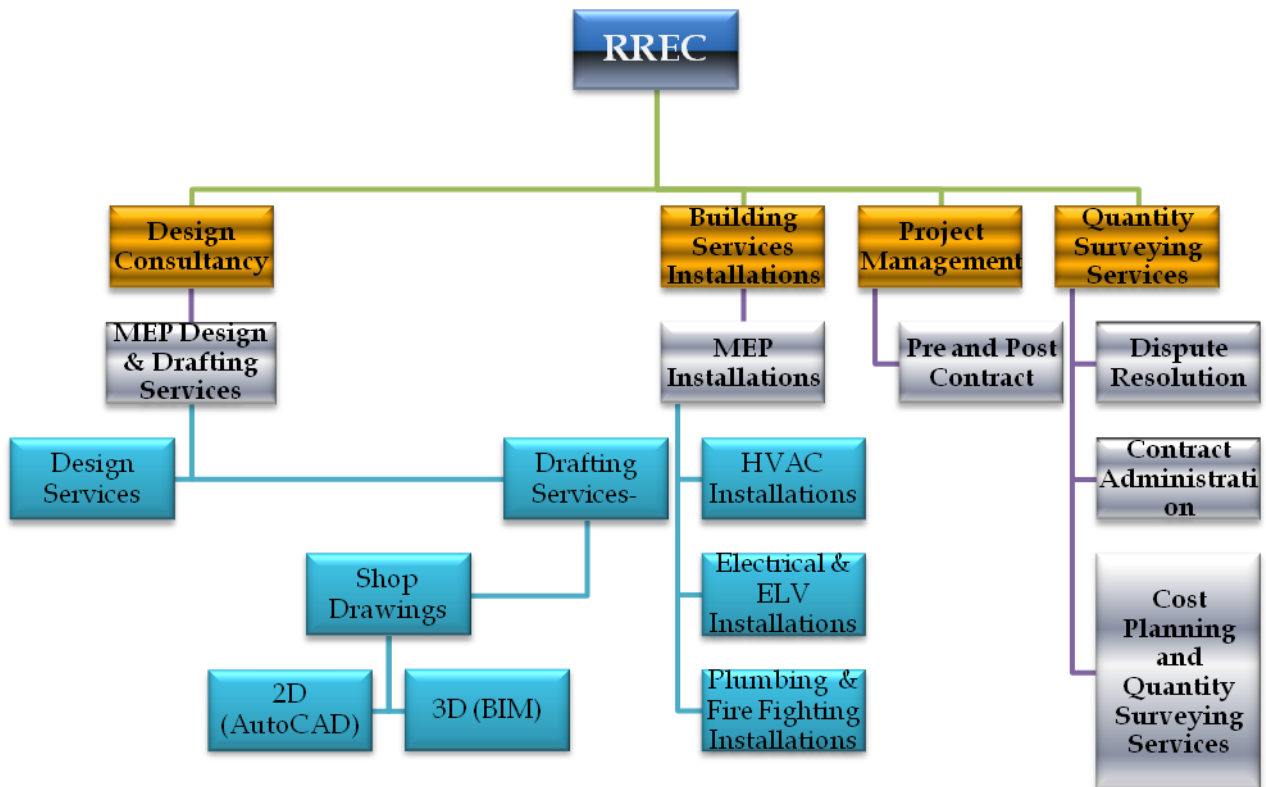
RREC

Design Consultancy

MEP Design & Drafting Services

Design Services

Drafting Services-

Shop Drawings

2D (AutoCAD)

3D (BIM)

Building Services Installations

MEP Installations

HVAC Installations

Electrical & ELV Installations

Plumbing & Fire Fighting Installations

Project Management

Pre and Post Contract

Quantity Surveying Services

Dispute Resolution

Contract Administrati on

Cost Planning and Quantity Surveying Services